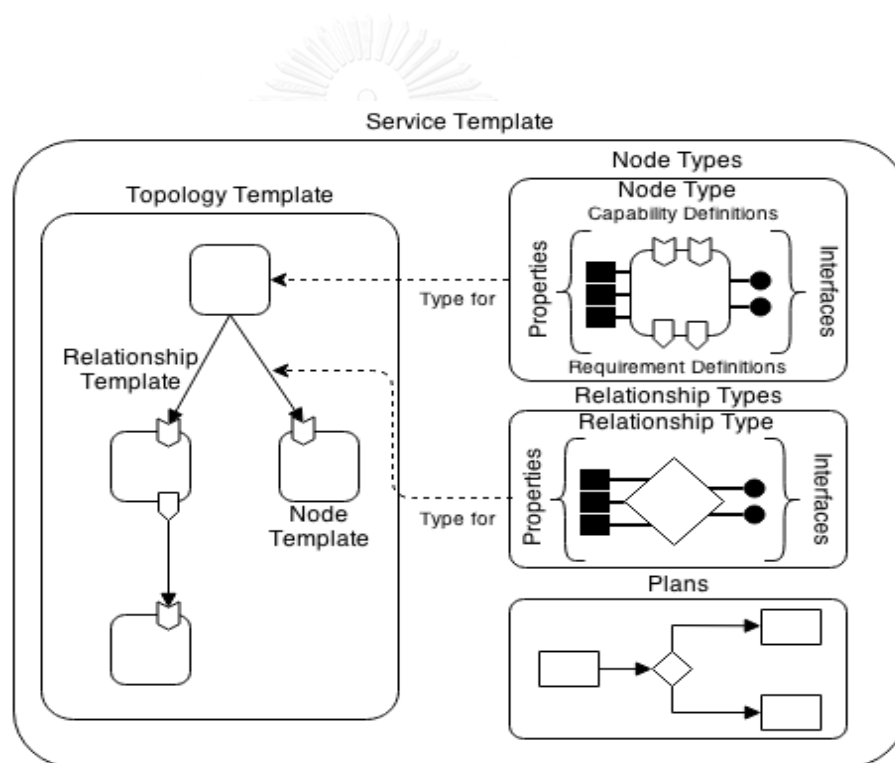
Service Template

Topology Template

Relationship Template

Node Template

Node Types
Node Type
Capability Definitions
Properties
Interfaces
Requirement Definitions
Type for

Relationship Types
Relationship Type
Properties
Interfaces
Type for

Plans